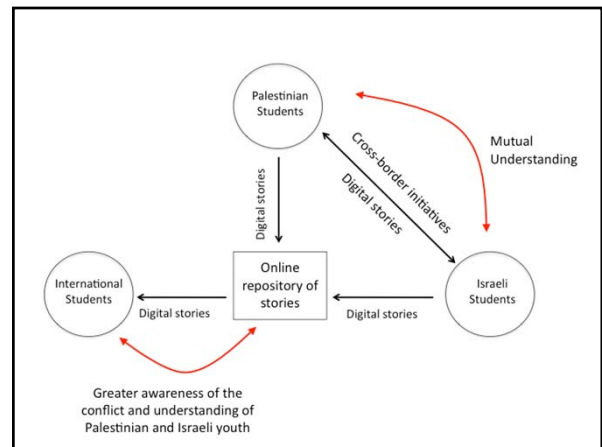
Palestinian Students

Mutual Understanding

Cross-border initiatives

Digital stories

Digital stories

International Students

Online repository of stories

Israeli Students

Digital stories

Digital stories

Greater awareness of the conflict and understanding of Palestinian and Israeli youth